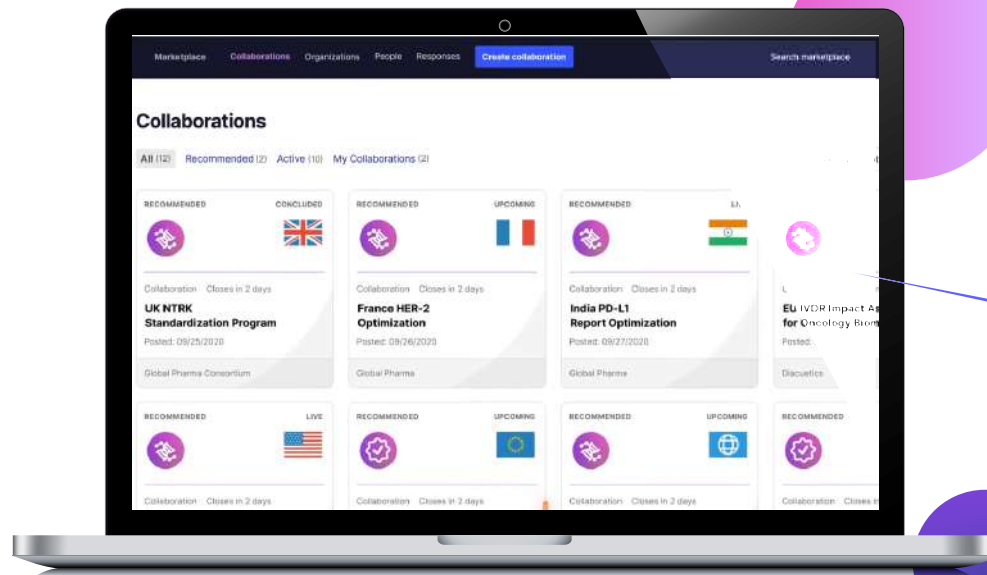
Marketplace Collaborations Organizations People Responses Create collaboration Search marketplace

Collaborations

All (12) Recommended (2) Active (10) My Collaborations (2)

RECOMMENDED CONCLUDED

Collaboration Closes in 2 days

UK NTRK Standardization Program

Posted: 09/25/2020

Global Pharma Consortium

RECOMMENDED UPCOMING

Collaboration Closes in 2 days

France HER-2 Optimization

Posted: 09/26/2020

Global Pharma

RECOMMENDED LI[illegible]

Collaboration Closes in 2 days

India PD-L1 Report Optimization

Posted: 09/27/2020

Global Pharma

EU IVDR Impact A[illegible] for Oncology Biom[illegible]

Posted: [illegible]

Diacuetics

RECOMMENDED LIVE

Collaboration Closes in 2 days

RECOMMENDED UPCOMING

Collaboration Closes in 2 days

RECOMMENDED UPCOMING

Collaboration Closes in 2 days

RECOMMENDED

Collaboration Closes i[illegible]